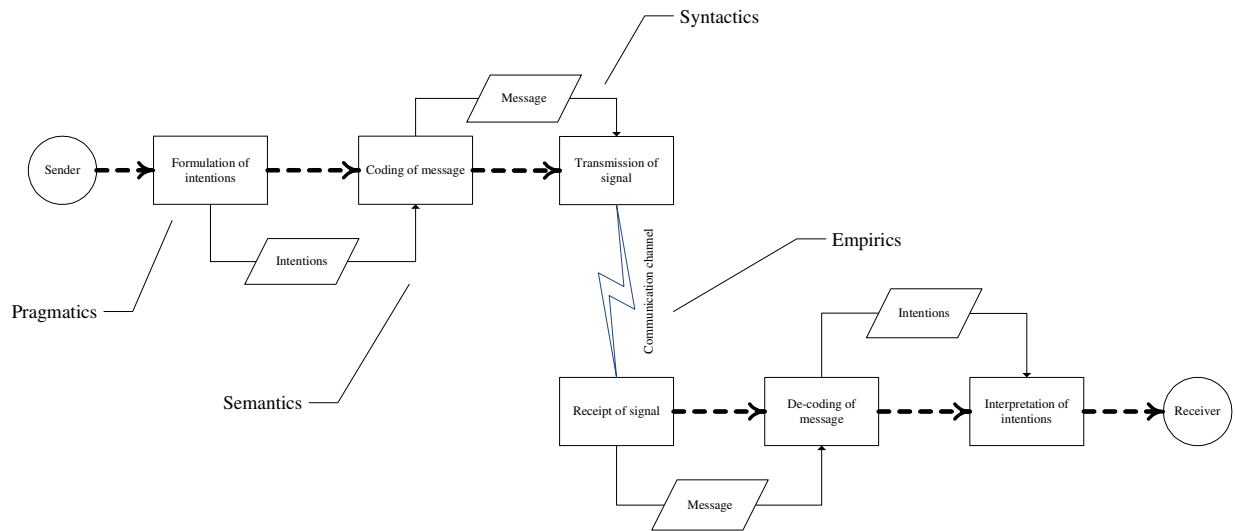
Syntactics

Message

Sender

Formulation of intentions

Coding of message

Transmission of signal

Intentions

Empirics

Communication channel

Pragmatics

Intentions

Semantics

Receipt of signal

De-coding of message

Interpretation of intentions

Receiver

Message